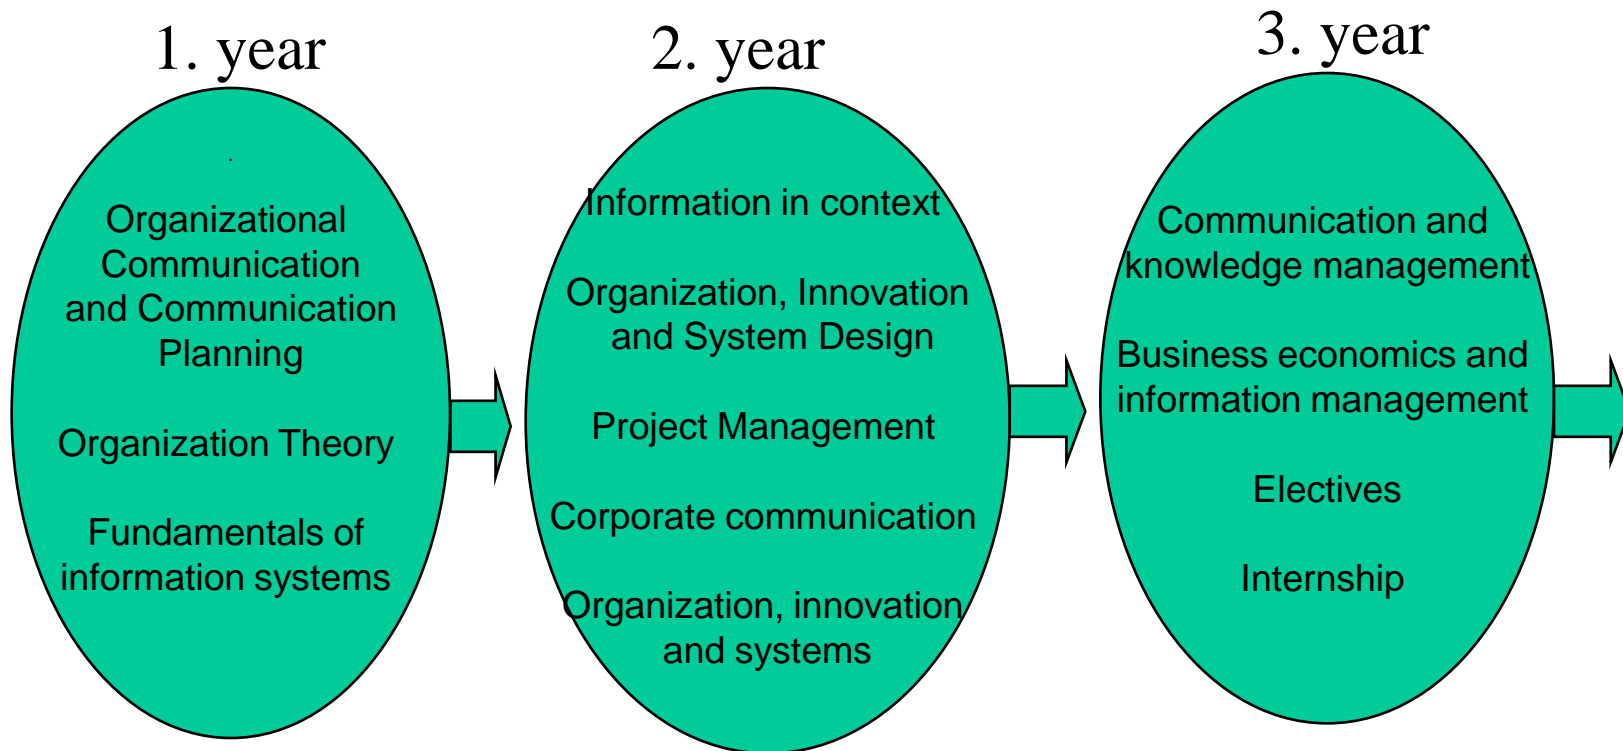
1. year

Organizational Communication and Communication Planning

Organization Theory

Fundamentals of information systems

2. year

Information in context

Organization, Innovation and System Design

Project Management

Corporate communication

Organization, innovation and systems

3. year

Communication and knowledge management

Business economics and information management

Electives

Internship